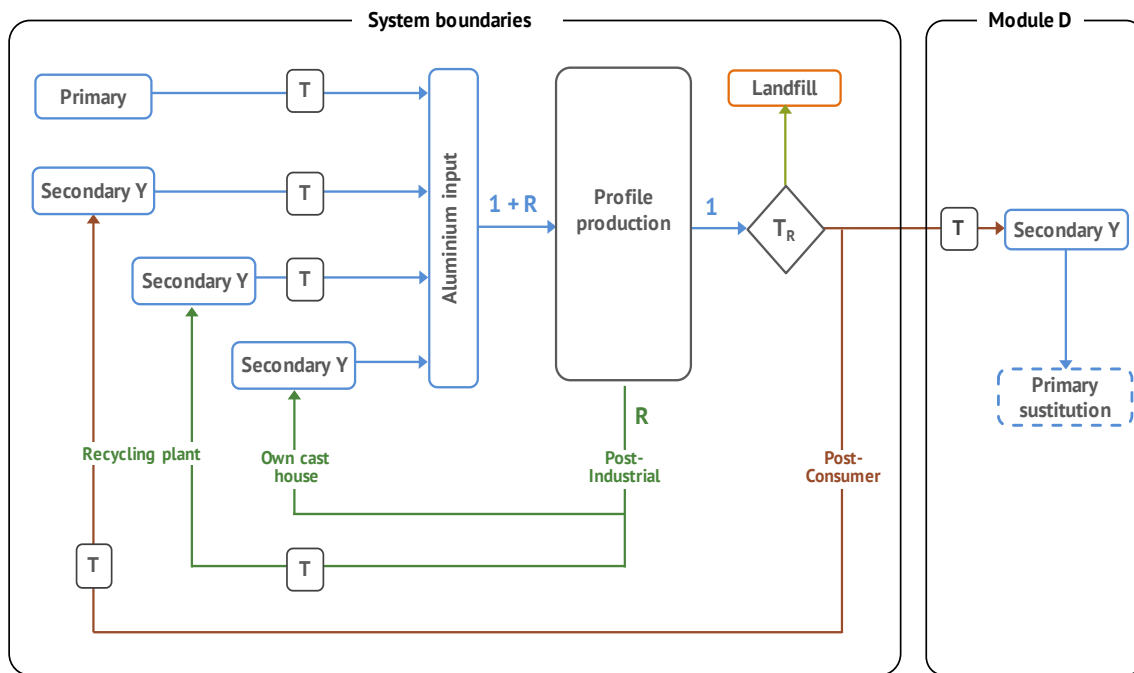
System boundaries

Module D

Primary

T

Secondary Y

T

Secondary Y

T

Secondary Y

Aluminium input

1 + R

Profile production

1

Landfill

$T_R$

T

Secondary Y

Primary sustitution

R

Recycling plant

Own cast house

Post-Industrial

Post-Consumer

T

T